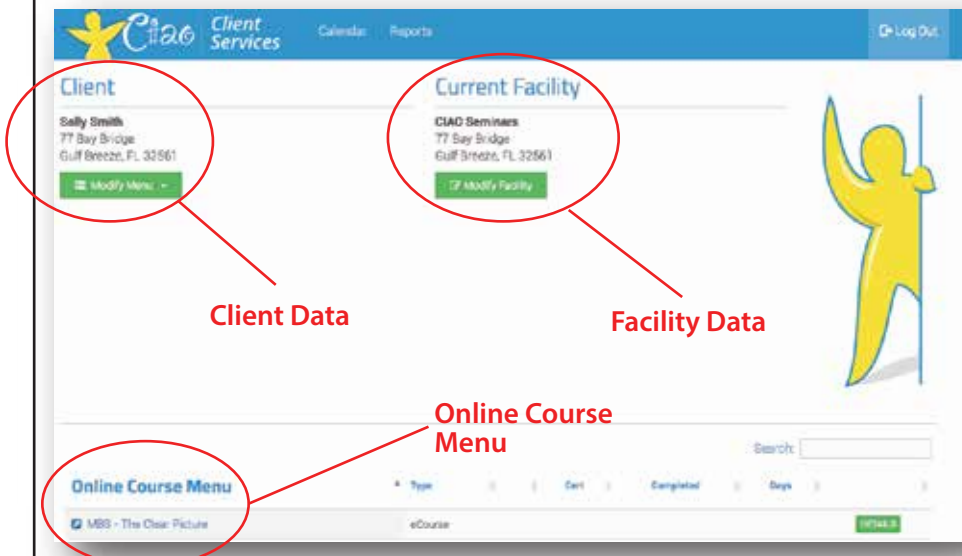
CIAO Client Services

Calendar Reports

Log Out

Client

Sally Smith
77 Bay Bridge
Gulf Breeze, FL 32561

Modify Menu

Current Facility

CIAO Seminars
77 Bay Bridge
Gulf Breeze, FL 32561

Modify Facility

Client Data

Facility Data

Online Course Menu

Search:

Online Course Menu

| Type | Cert | Completed | Days | |
|---|---|---|---|---|
| MBS - The Clear Picture | eCourse | | | DETAILS |